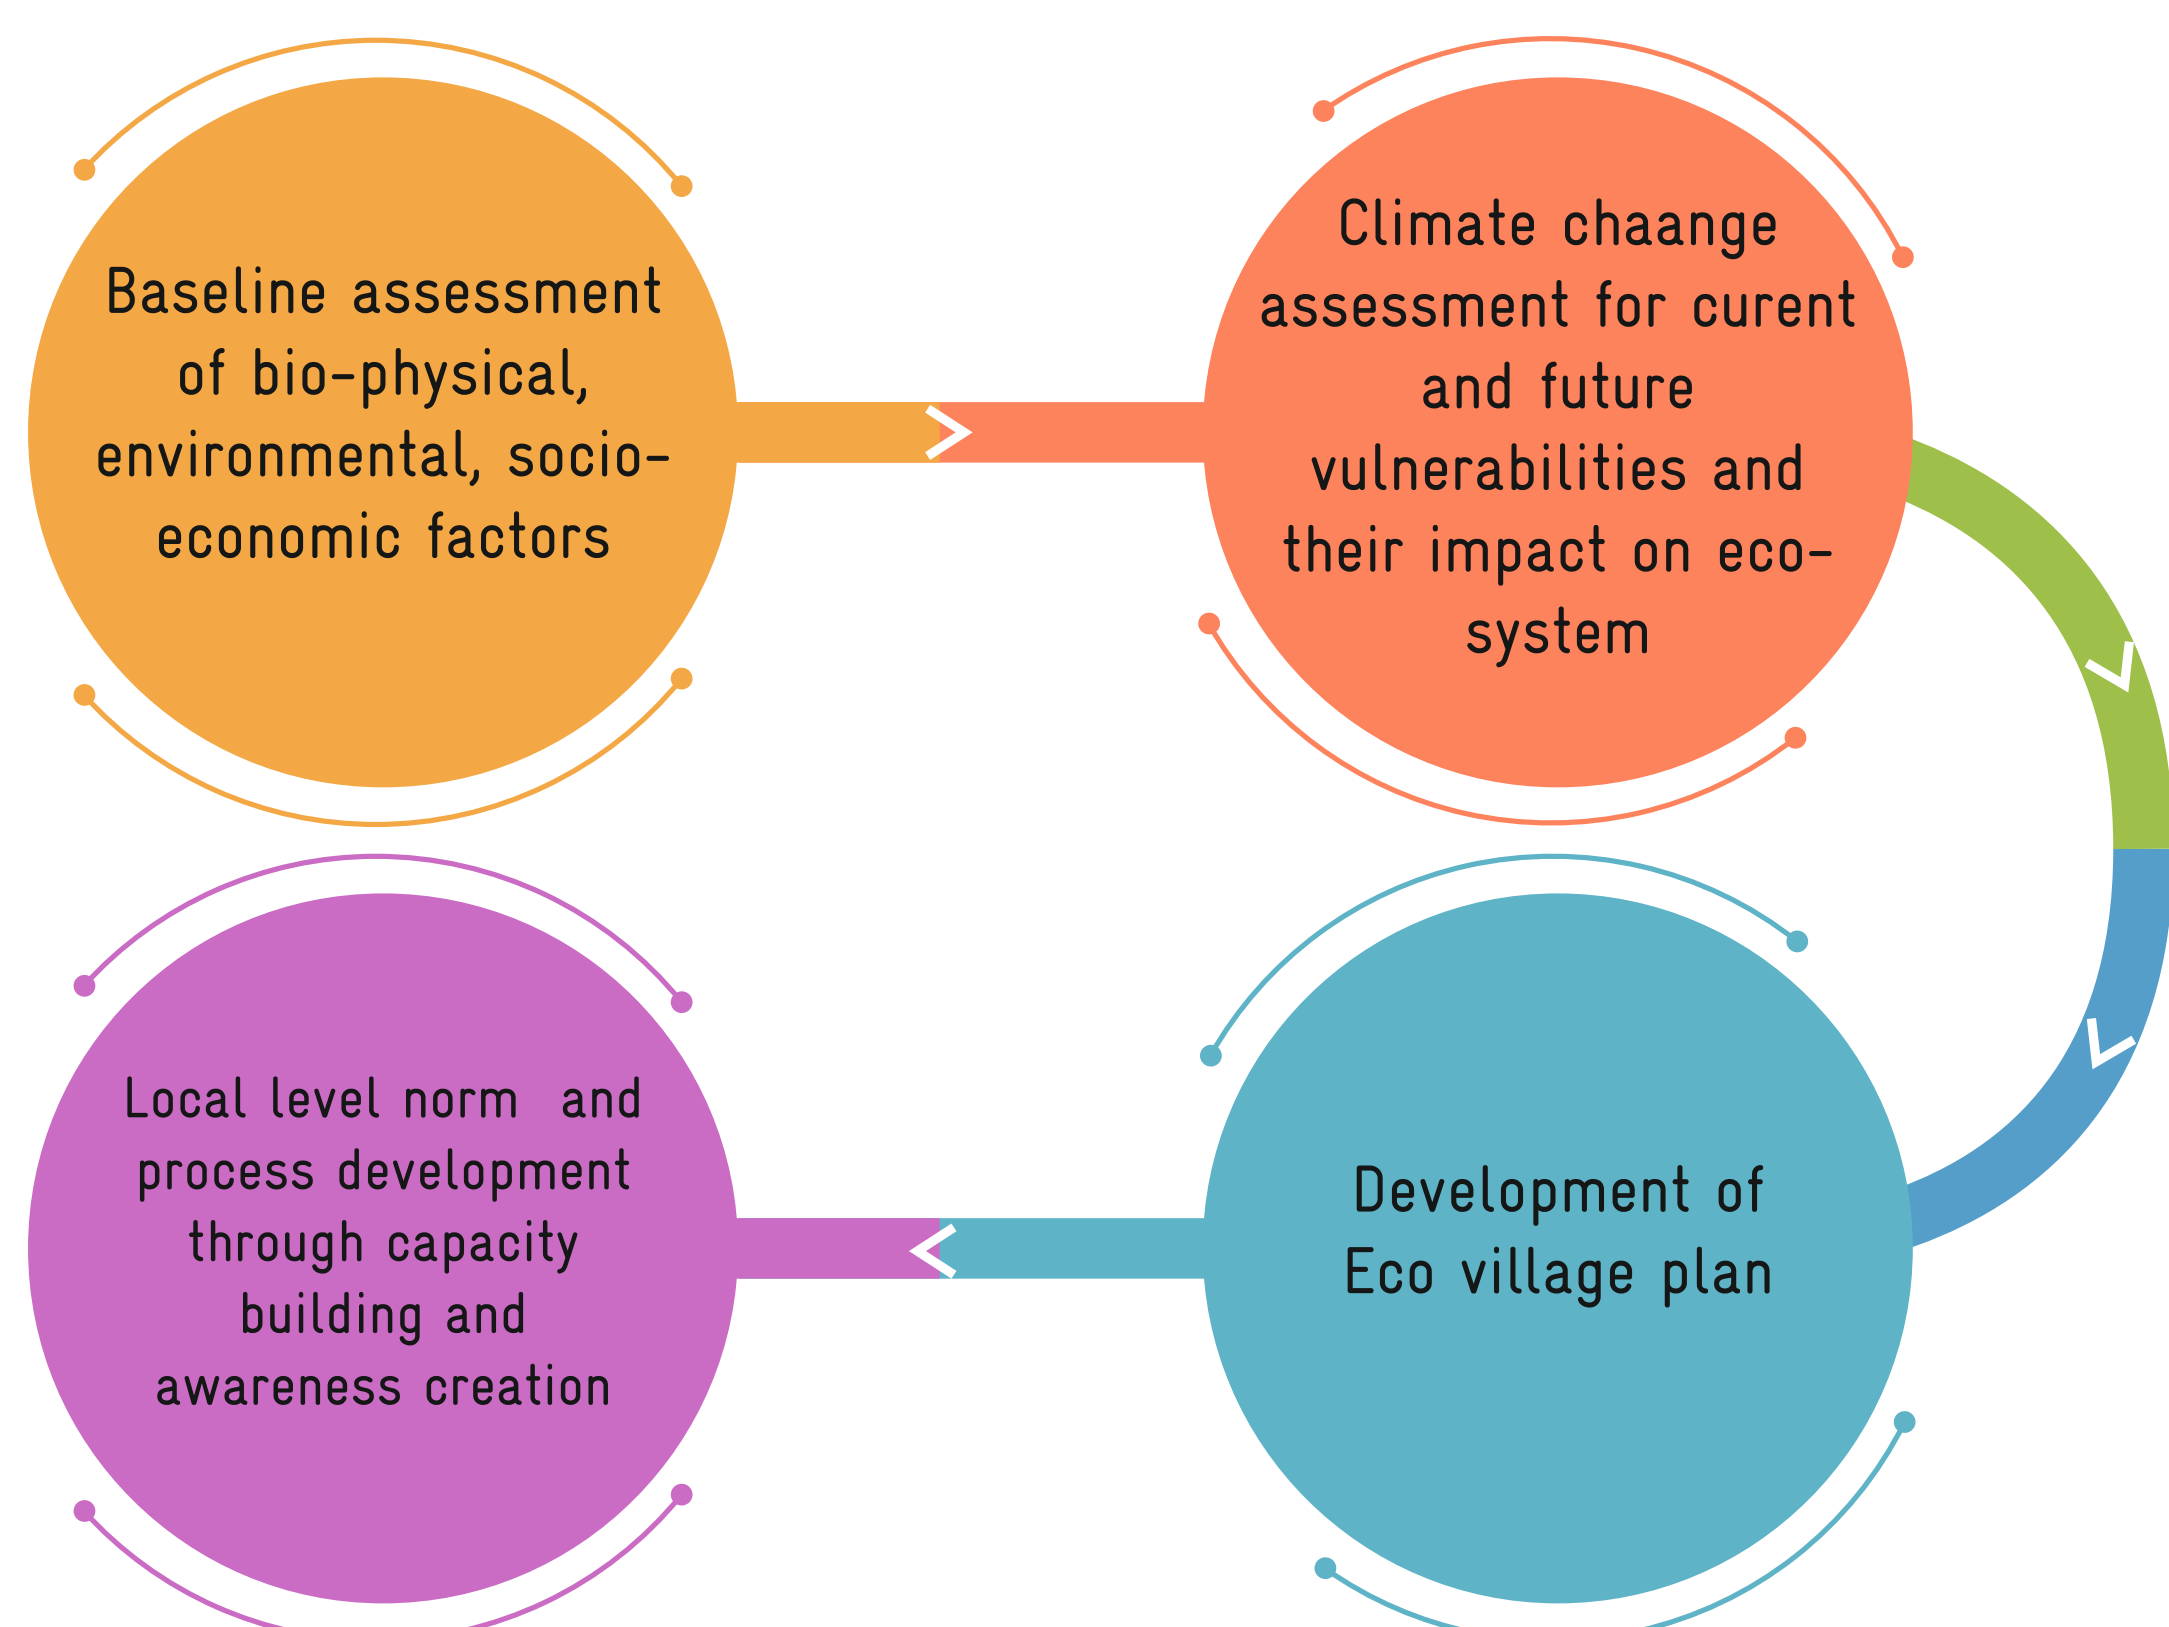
Baseline assessment of bio-physical, environmental, socio-economic factors

Climate chaange assessment for curent and future vulnerabilities and their impact on eco-system

Local level norm and process development through capacity building and awareness creation

Development of Eco village plan